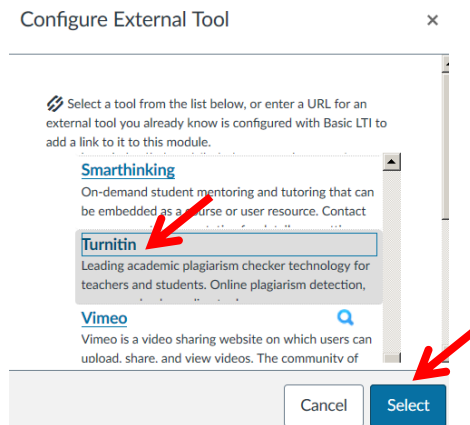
Configure External Tool

×

Select a tool from the list below, or enter a URL for an external tool you already know is configured with Basic LTI to add a link to it to this module.

Smarthinking

On-demand student mentoring and tutoring that can be embedded as a course or user resource. Contact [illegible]

Turnitin

Leading academic plagiarism checker technology for teachers and students. Online plagiarism detection, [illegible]

Vimeo

Vimeo is a video sharing website on which users can upload, share, and view videos. The community of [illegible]

Cancel

Select